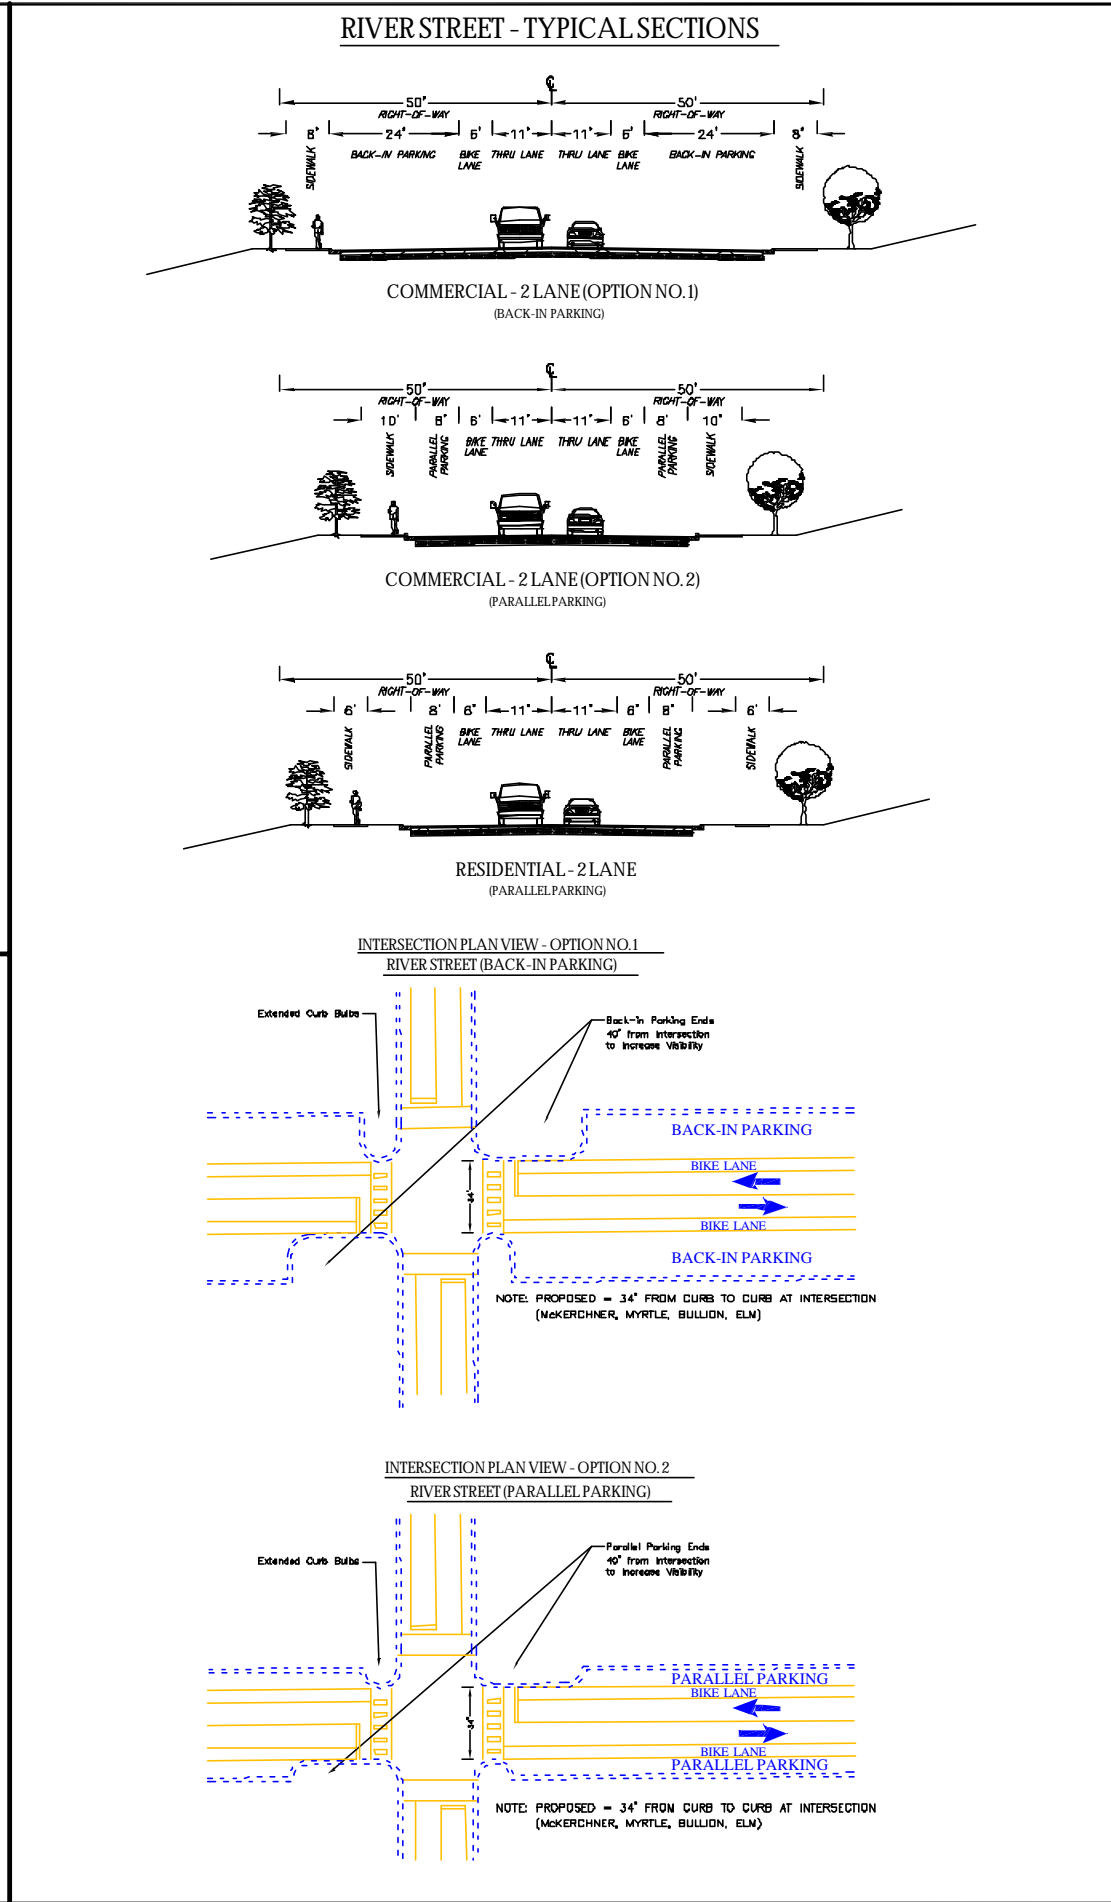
RIVER STREET - TYPICAL SECTIONS

℄
50'
RIGHT-OF-WAY
50'
RIGHT-OF-WAY
8' 24' 6' 11' 11' 6' 24' 8'
SIDEWALK BACK-IN PARKING BIKE LANE THRU LANE THRU LANE BIKE LANE BACK-IN PARKING SIDEWALK

COMMERCIAL - 2 LANE (OPTION NO. 1)
(BACK-IN PARKING)

℄
50'
RIGHT-OF-WAY
50'
RIGHT-OF-WAY
10' 8' 6' 11' 11' 6' 8' 10'
SIDEWALK PARALLEL PARKING BIKE LANE THRU LANE THRU LANE BIKE LANE PARALLEL PARKING SIDEWALK

COMMERCIAL - 2 LANE (OPTION NO. 2)
(PARALLEL PARKING)

℄
50'
RIGHT-OF-WAY
50'
RIGHT-OF-WAY
6' 8' 6' 11' 11' 6' 8' 6'
SIDEWALK PARALLEL PARKING BIKE LANE THRU LANE THRU LANE BIKE LANE PARALLEL PARKING SIDEWALK

RESIDENTIAL - 2 LANE
(PARALLEL PARKING)

INTERSECTION PLAN VIEW - OPTION NO. 1
RIVER STREET (BACK-IN PARKING)

Extended Curb Bulbs
Back-in Parking Ends 40' from Intersection to Increase Visibility
BACK-IN PARKING
BIKE LANE
34'
BIKE LANE
BACK-IN PARKING
NOTE: PROPOSED = 34' FROM CURB TO CURB AT INTERSECTION (McKERCHNER, MYRTLE, BULLION, ELM)

INTERSECTION PLAN VIEW - OPTION NO. 2
RIVER STREET (PARALLEL PARKING)

Extended Curb Bulbs
Parallel Parking Ends 40' from Intersection to Increase Visibility
PARALLEL PARKING
BIKE LANE
34'
BIKE LANE
PARALLEL PARKING
NOTE: PROPOSED = 34' FROM CURB TO CURB AT INTERSECTION (McKERCHNER, MYRTLE, BULLION, ELM)